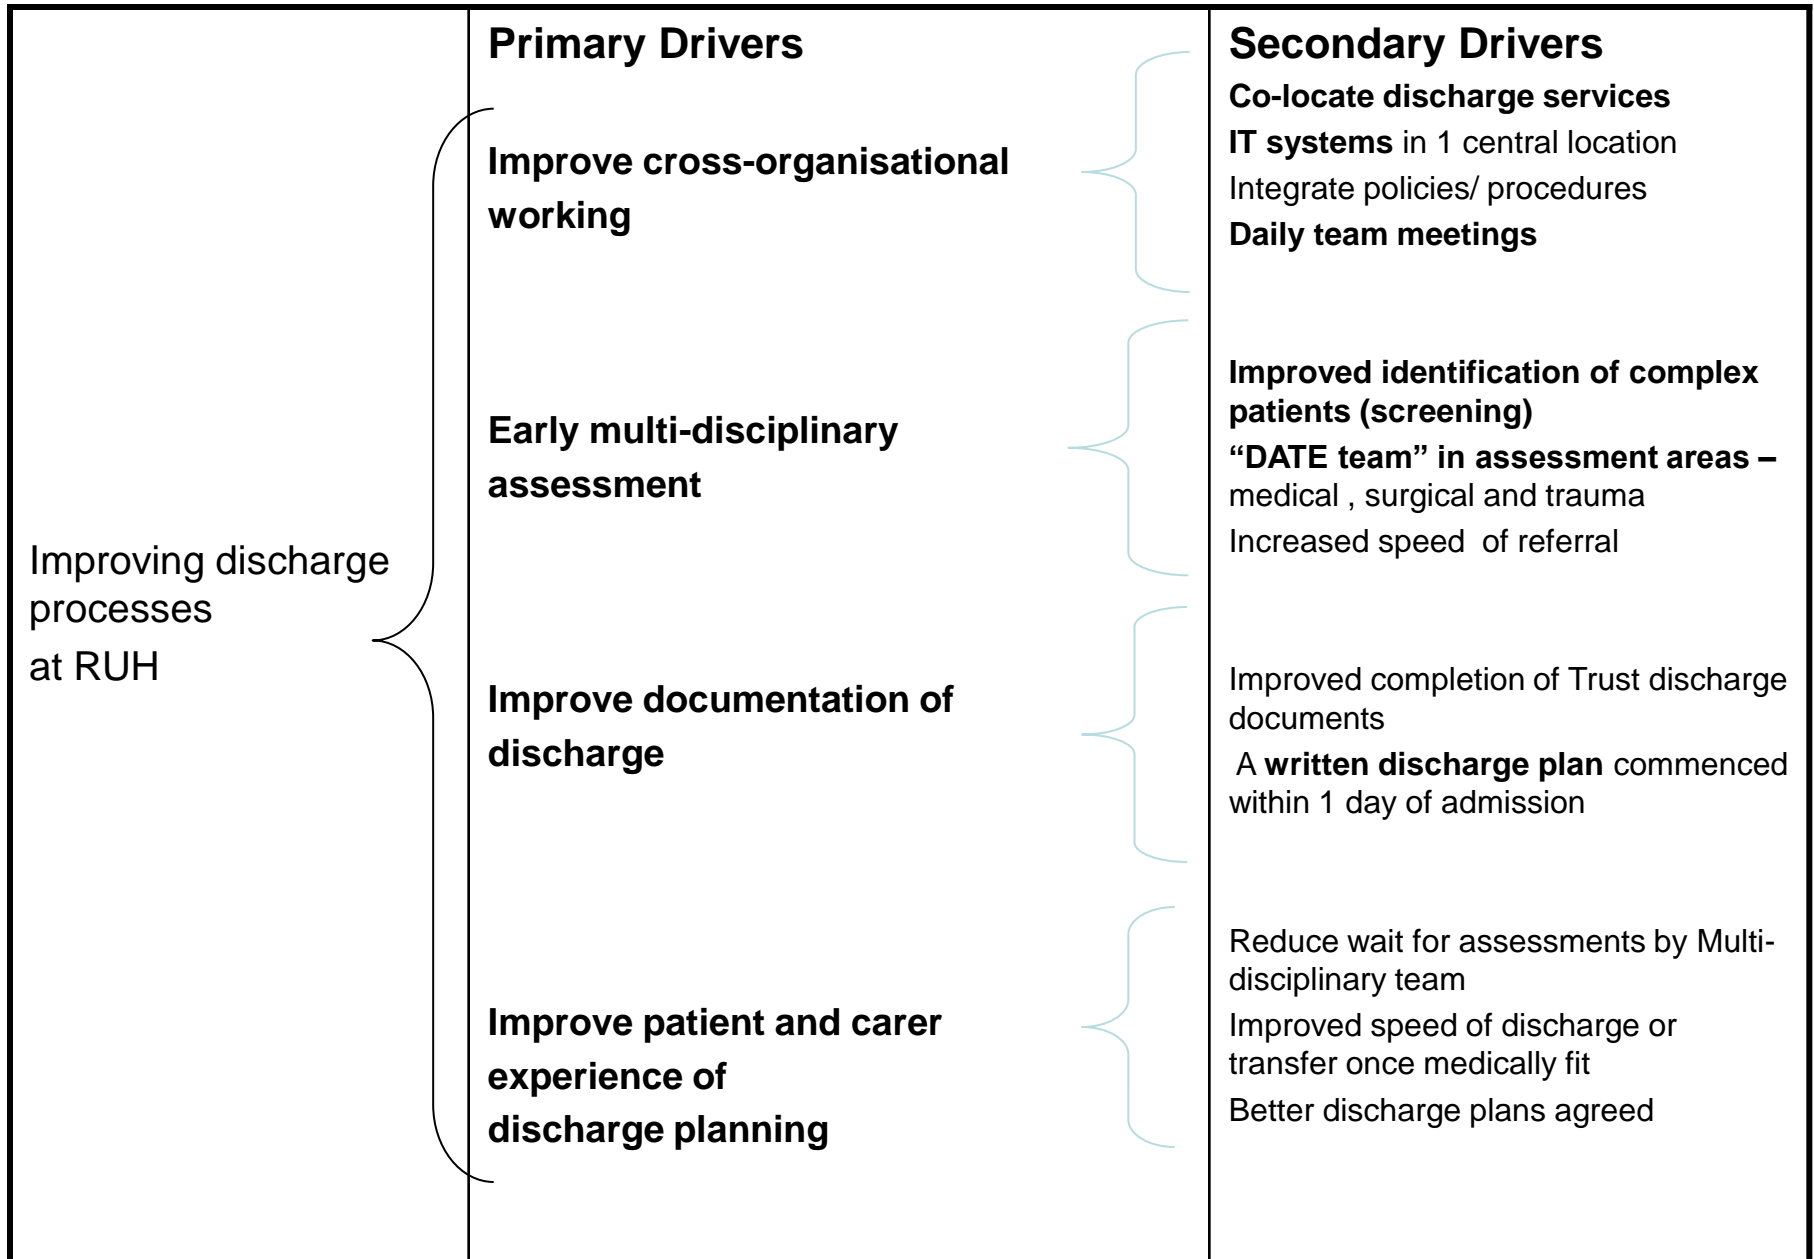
Improving discharge processes
at RUH

Primary Drivers

Improve cross-organisational working

Early multi-disciplinary assessment

Improve documentation of discharge

Improve patient and carer experience of discharge planning

Secondary Drivers

Co-locate discharge services

IT systems in 1 central location

Integrate policies/ procedures

Daily team meetings

Improved identification of complex patients (screening)

“DATE team” in assessment areas – medical , surgical and trauma

Increased speed of referral

Improved completion of Trust discharge documents

A written discharge plan commenced within 1 day of admission

Reduce wait for assessments by Multi-disciplinary team

Improved speed of discharge or transfer once medically fit

Better discharge plans agreed